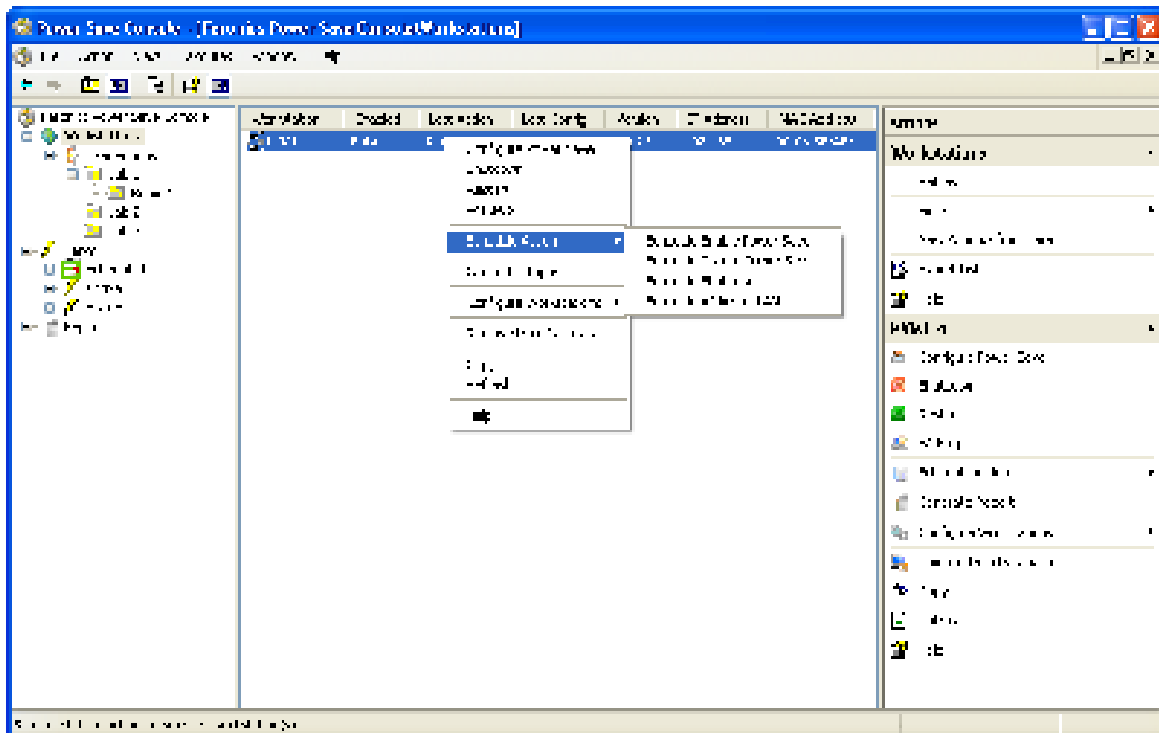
Power Save Console - [Faronics Power Save Console\Workstations]

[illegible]

Workstation | Enabled | Last Action | Last Config | Version | IP Address | MAC Address

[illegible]

Schedule Action
Schedule Enable Power Save
Schedule Disable Power Save
Schedule Shutdown
Schedule Wake-on-LAN

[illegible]

Actions
Workstations
Refresh
Help
Configure Power Save
Shutdown
Restart
Wake up
Console Report
Refresh
Help

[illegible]